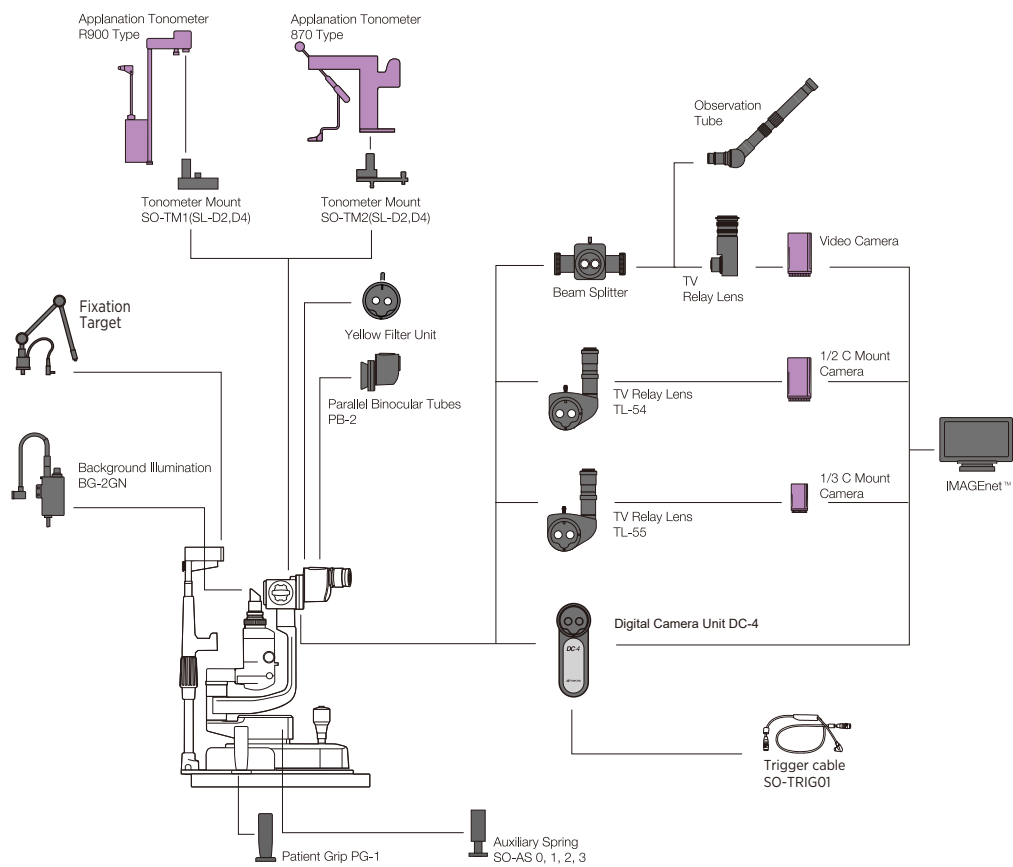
Applanation Tonometer
R900 Type

Applanation Tonometer
870 Type

Tonometer Mount
SO-TM1(SL-D2,D4)

Tonometer Mount
SO-TM2(SL-D2,D4)

Observation
Tube

Video Camera

Beam Splitter

TV
Relay Lens

Fixation
Target

Yellow Filter Unit

Parallel Binocular Tubes
PB-2

1/2 C Mount
Camera

TV Relay Lens
TL-54

Background Illumination
BG-2GN

1/3 C Mount
Camera

IMAGEnet™

TV Relay Lens
TL-55

Digital Camera Unit DC-4

DC-4

Trigger cable
SO-TRIG01

Auxiliary Spring
SO-AS 0, 1, 2, 3

Patient Grip PG-1